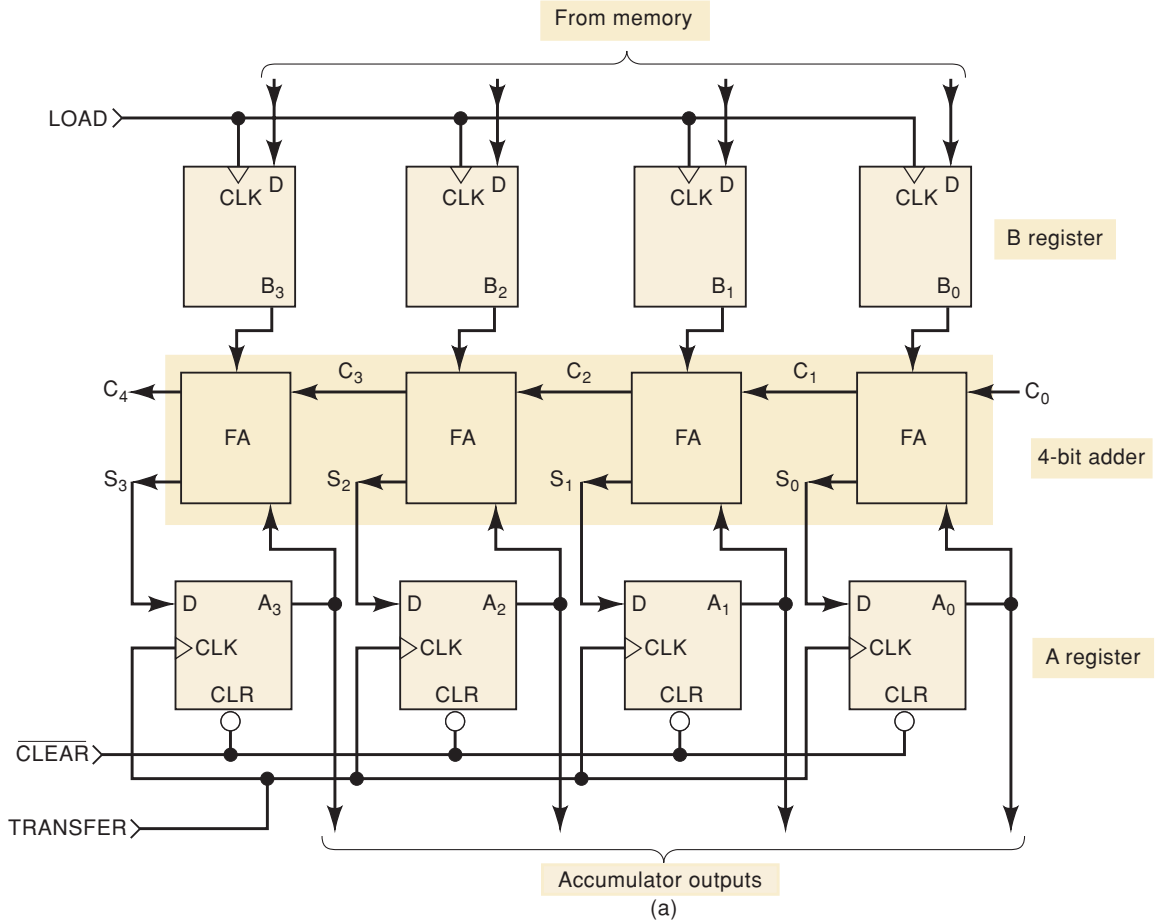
From memory

LOAD

CLK D
$B_3$

CLK D
$B_2$

CLK D
$B_1$

CLK D
$B_0$

B register

$C_4$ $C_3$ $C_2$ $C_1$ $C_0$

FA FA FA FA

4-bit adder

$S_3$ $S_2$ $S_1$ $S_0$

D $A_3$
CLK
CLR

D $A_2$
CLK
CLR

D $A_1$
CLK
CLR

D $A_0$
CLK
CLR

A register

$\overline{CLEAR}$

TRANSFER

Accumulator outputs

(a)